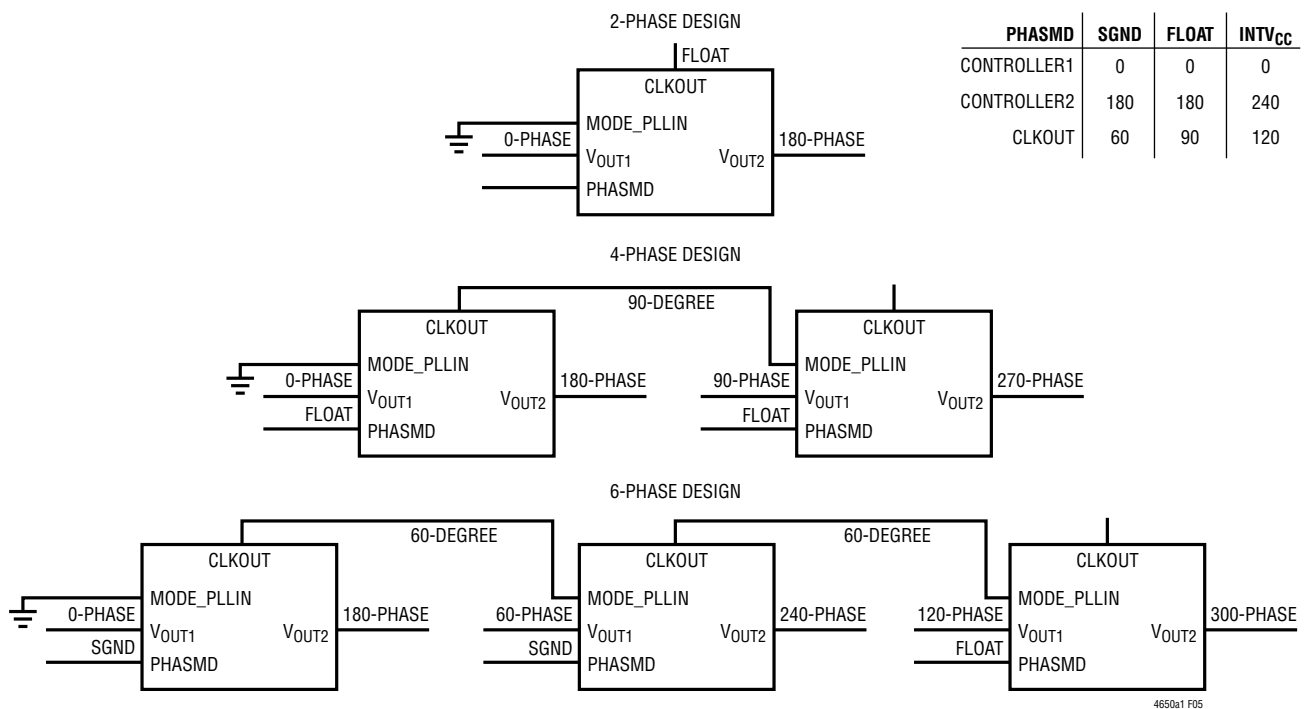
2-PHASE DESIGN

FLOAT
CLKOUT
MODE_PLLIN
0-PHASE
$V_{OUT1}$
$V_{OUT2}$
180-PHASE
PHASMD

| PHASMD | SGND | FLOAT | $INTV_{CC}$ |
|---|---|---|---|
| CONTROLLER1 | 0 | 0 | 0 |
| CONTROLLER2 | 180 | 180 | 240 |
| CLKOUT | 60 | 90 | 120 |

4-PHASE DESIGN

90-DEGREE
CLKOUT
MODE_PLLIN
0-PHASE
$V_{OUT1}$
$V_{OUT2}$
180-PHASE
FLOAT
PHASMD

CLKOUT
MODE_PLLIN
90-PHASE
$V_{OUT1}$
$V_{OUT2}$
270-PHASE
FLOAT
PHASMD

6-PHASE DESIGN

60-DEGREE
60-DEGREE
CLKOUT
MODE_PLLIN
0-PHASE
$V_{OUT1}$
$V_{OUT2}$
180-PHASE
SGND
PHASMD

CLKOUT
MODE_PLLIN
60-PHASE
$V_{OUT1}$
$V_{OUT2}$
240-PHASE
SGND
PHASMD

CLKOUT
MODE_PLLIN
120-PHASE
$V_{OUT1}$
$V_{OUT2}$
300-PHASE
FLOAT
PHASMD

4650a1 F05